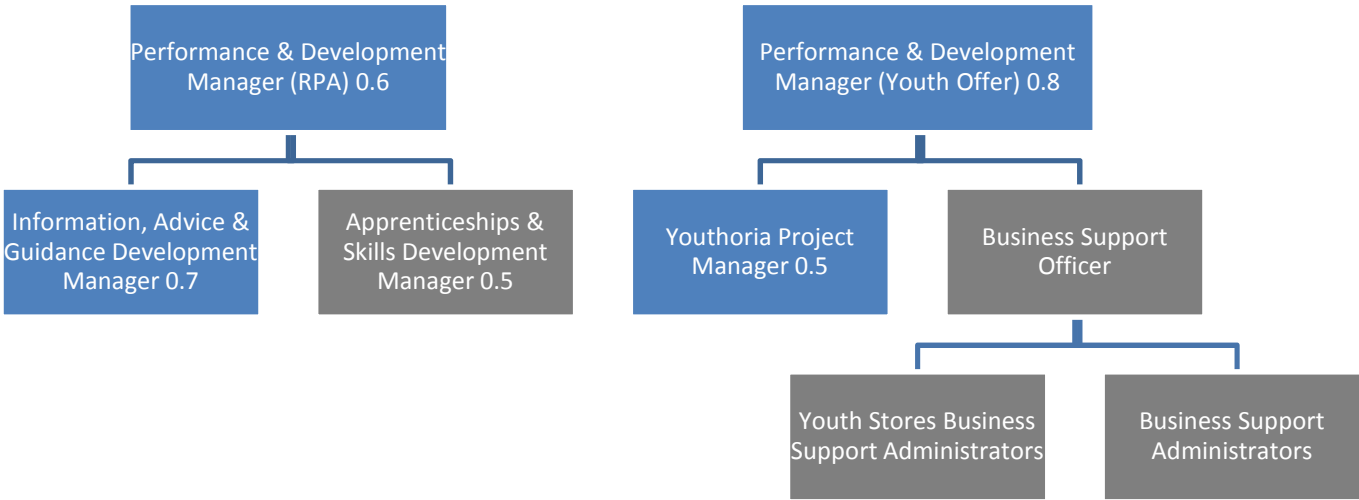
Performance & Development Manager (RPA) 0.6

Information, Advice & Guidance Development Manager 0.7

Apprenticeships & Skills Development Manager 0.5

Performance & Development Manager (Youth Offer) 0.8

Youthoria Project Manager 0.5

Business Support Officer

Youth Stores Business Support Administrators

Business Support Administrators